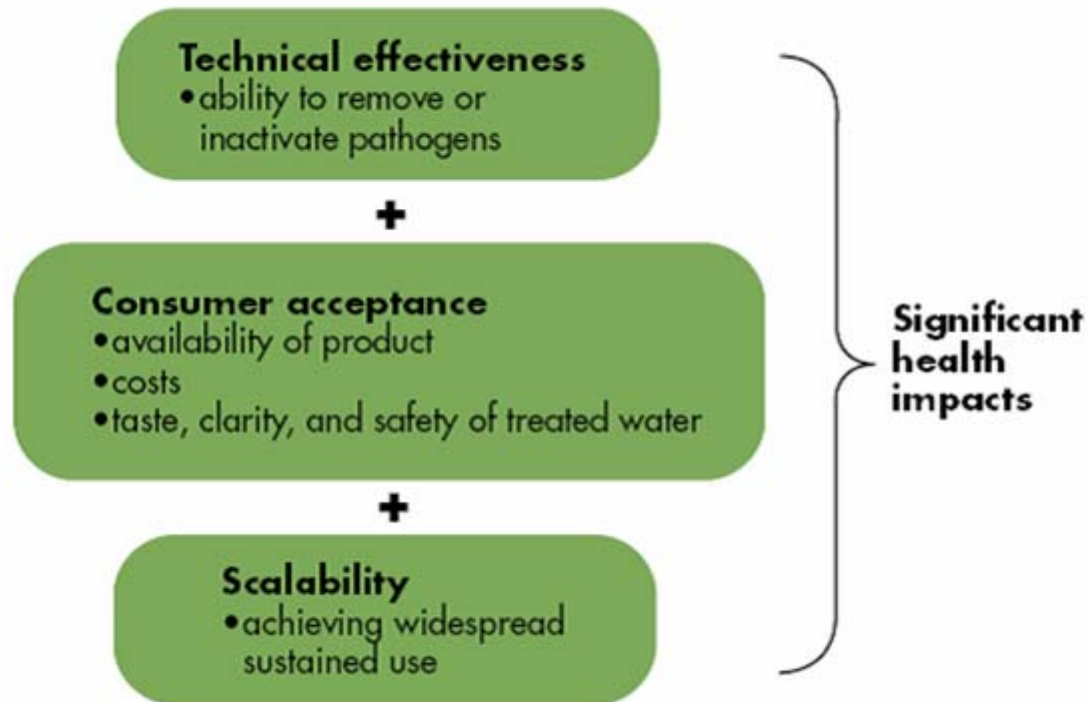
Technical effectiveness
•ability to remove or inactivate pathogens

+

Consumer acceptance
•availability of product
•costs
•taste, clarity, and safety of treated water

+

Scalability
•achieving widespread sustained use

Significant health impacts